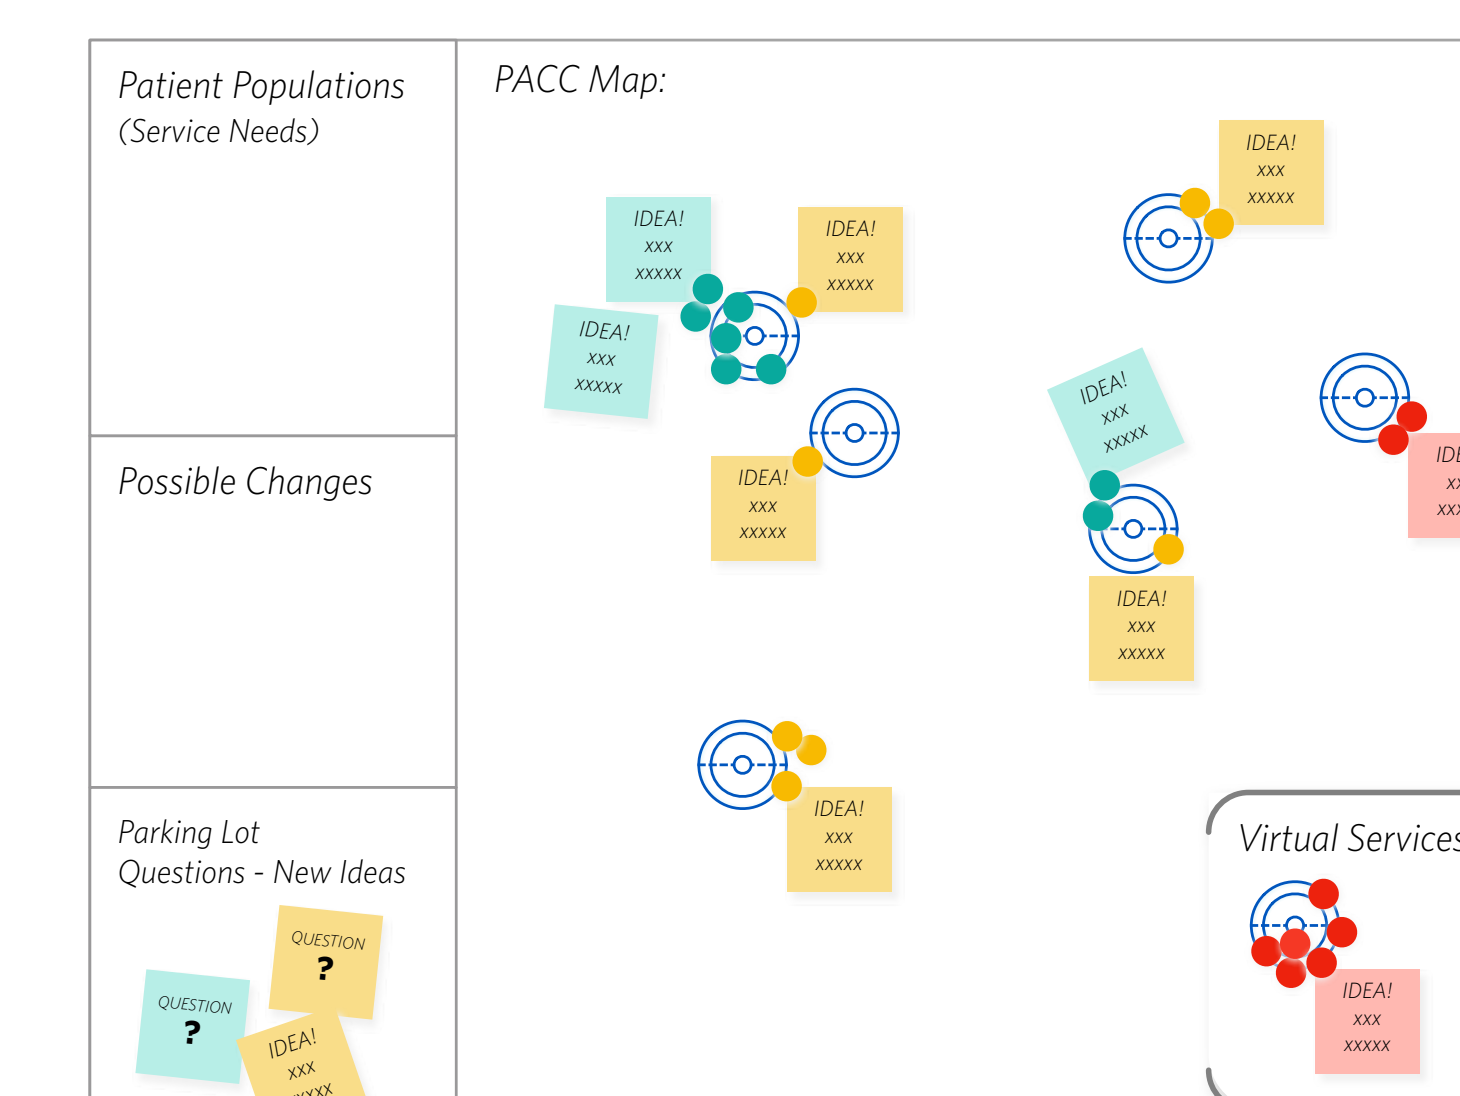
Patient Populations
(Service Needs)

Possible Changes

Parking Lot
Questions - New Ideas

QUESTION
?

QUESTION
?

IDEA!
xxx
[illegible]

PACC Map:

IDEA!
xxx
xxxxx

IDEA!
xxx
xxxxx

IDEA!
xxx
xxxxx

IDEA!
xxx
xxxxx

IDEA!
xxx
xxxxx

IDEA!
xxx
xxxxx

IDEA!
xxx
xxxxx

IDE
x
xxx

IDEA!
xxx
xxxxx

Virtual Services

IDEA!
xxx
xxxxx